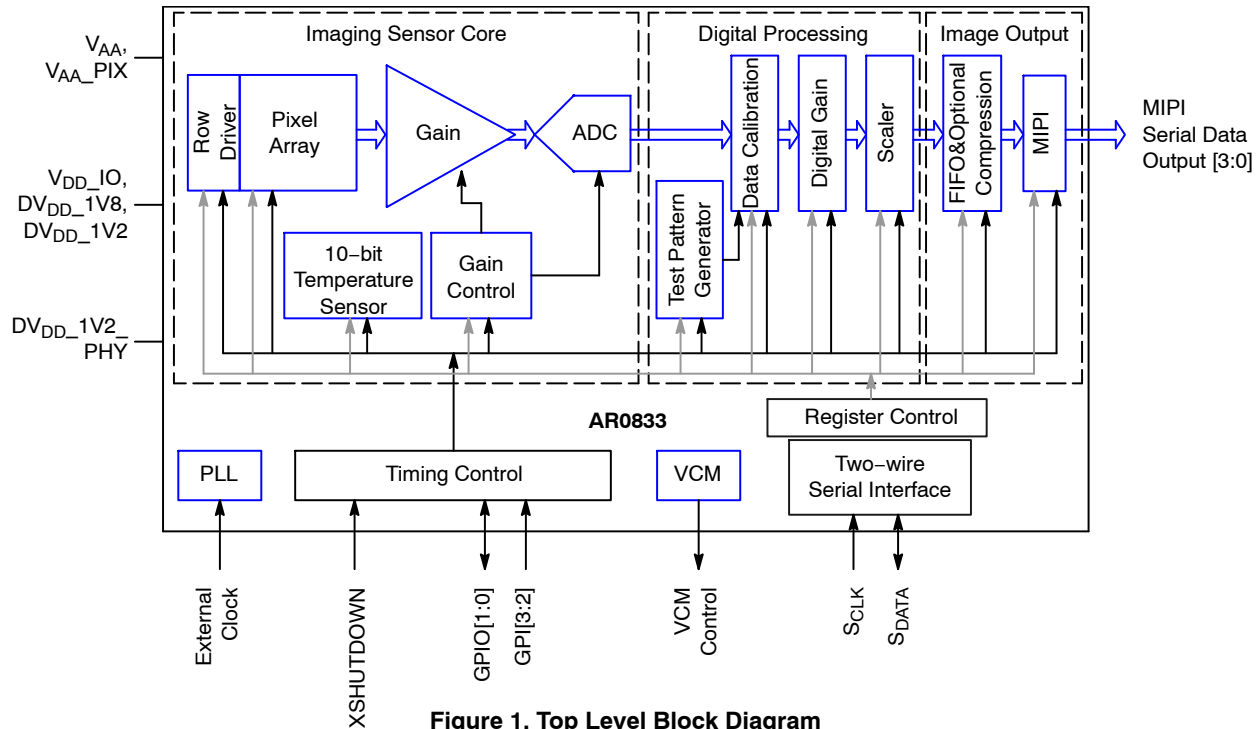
$V_{AA}$, $V_{AA}$_PIX

$V_{DD}$_IO, $DV_{DD}$_1V8, $DV_{DD}$_1V2

$DV_{DD}$_1V2_PHY

Imaging Sensor Core

Row Driver

Pixel Array

Gain

ADC

10-bit Temperature Sensor

Gain Control

Digital Processing

Test Pattern Generator

Data Calibration

Digital Gain

Scaler

Image Output

FIFO&Optional Compression

MIPI

MIPI Serial Data Output [3:0]

AR0833

Register Control

PLL

Timing Control

VCM

Two-wire Serial Interface

External Clock

XSHUTDOWN

GPIO[1:0]

GPI[3:2]

VCM Control

$S_{CLK}$

$S_{DATA}$

Figure 1. Top Level Block Diagram